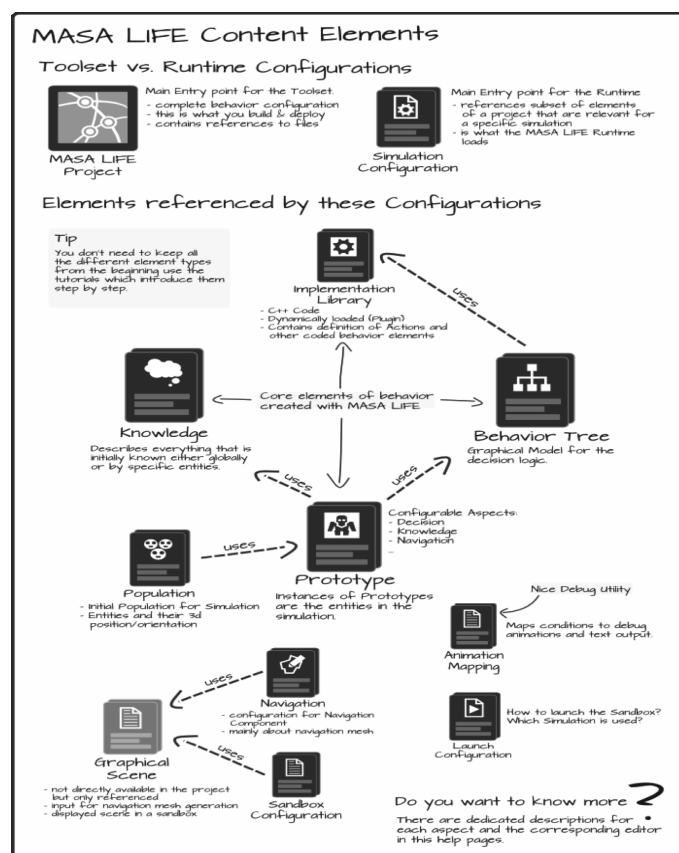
MASA LIFE Content Elements

Toolset vs. Runtime Configurations

MASA LIFE Project

Main Entry point for the Toolset.
- complete behavior configuration
- this is what you build & deploy
- contains references to files

Simulation Configuration

Main Entry point for the Runtime
- references subset of elements of a project that are relevant for a specific simulation
- is what the MASA LIFE Runtime loads

Elements referenced by these Configurations

Tip
You don't need to keep all the different element types from the beginning use the tutorials which introduce them step by step.

Implementation Library
- C++ Code
- Dynamically loaded (Plugin)
- Contains definition of Actions and other coded behavior elements

uses

Core elements of behavior created with MASA LIFE

Knowledge
Describes everything that is initially known either globally or by specific entities.

Behavior Tree
Graphical Model for the decision logic.

uses

uses

Prototype
Configurable Aspects:
- Decision
- Knowledge
- Navigation
- ...

Instances of Prototypes are the entities in the simulation.

uses

Population
- Initial Population for Simulation
- Entities and their 3d position/orientation

Nice Debug Utility

Animation Mapping
Maps conditions to debug animations and text output.

uses

Navigation
- configuration for Navigation Component
- mainly about navigation mesh

uses

Graphical Scene
- not directly available in the project but only referenced
- input for navigation mesh generation
- displayed scene in a sandbox

Sandbox Configuration

Launch Configuration
How to launch the Sandbox? Which Simulation is used?

Do you want to know more?
There are dedicated descriptions for each aspect and the corresponding editor in this help pages.